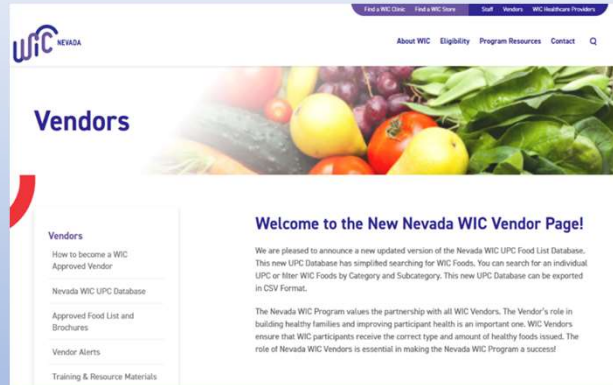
Find a WIC Clinic Find a WIC Store Staff Vendors WIC Healthcare Providers

WIC NEVADA

About WIC Eligibility Program Resources Contact

Vendors

Vendors

How to become a WIC Approved Vendor

Nevada WIC UPC Database

Approved Food List and Brochures

Vendor Alerts

Training & Resource Materials

Welcome to the New Nevada WIC Vendor Page!

We are pleased to announce a new updated version of the Nevada WIC UPC Food List Database. This new UPC Database has simplified searching for WIC Foods. You can search for an individual UPC or filter WIC Foods by Category and Subcategory. This new UPC Database can be exported in CSV Format.

The Nevada WIC Program values the partnership with all WIC Vendors. The Vendor's role in building healthy families and improving participant health is an important one. WIC Vendors ensure that WIC participants receive the correct type and amount of healthy foods issued. The role of Nevada WIC Vendors is essential in making the Nevada WIC Program a success!